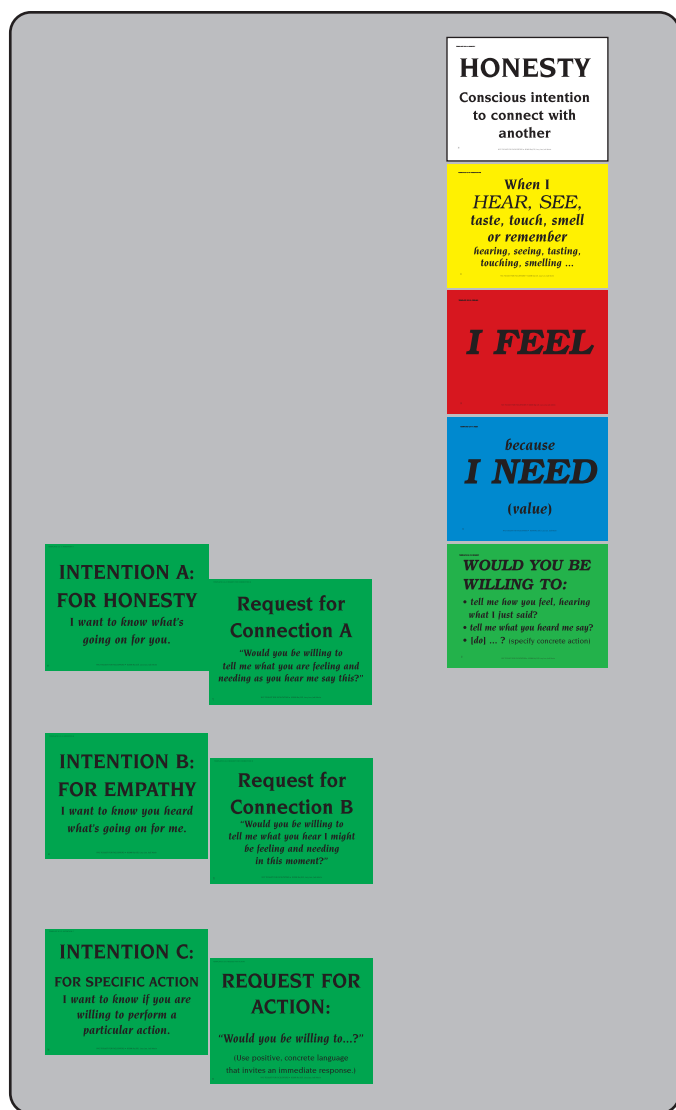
HONESTY

Conscious intention to connect with another

When I HEAR, SEE, taste, touch, smell or remember hearing, seeing, tasting, touching, smelling ...

I FEEL

because

I NEED

(value)

WOULD YOU BE WILLING TO:

• tell me how you feel, hearing what I just said?
• tell me what you heard me say?
• [do] ... ? (specify concrete action)

INTENTION A: FOR HONESTY

I want to know what's going on for you.

Request for Connection A

"Would you be willing to tell me what you are feeling and needing as you hear me say this?"

INTENTION B: FOR EMPATHY

I want to know you heard what's going on for me.

Request for Connection B

"Would you be willing to tell me what you hear I might be feeling and needing in this moment?"

INTENTION C:

FOR SPECIFIC ACTION

I want to know if you are willing to perform a particular action.

REQUEST FOR ACTION:

"Would you be willing to...?"

(Use positive, concrete language that invites an immediate response.)